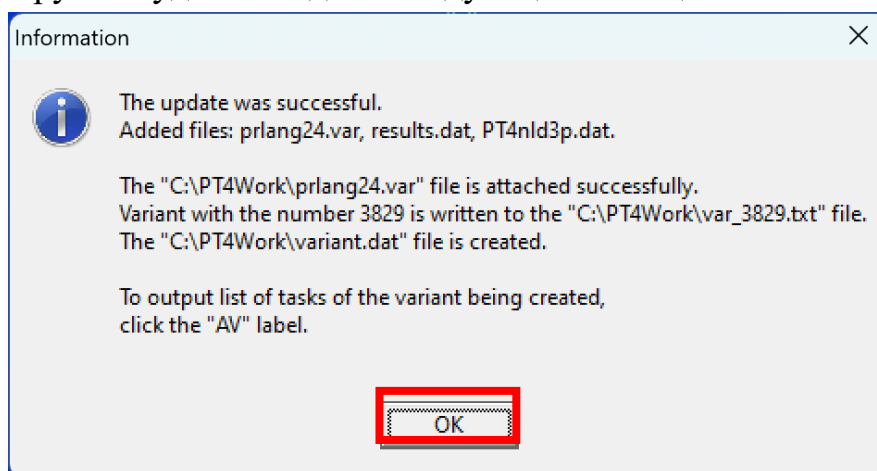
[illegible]

Information

The update was successful.
Added files: prlang24.var, results.dat, PT4nld3p.dat.

The "C:\PT4Work\prlang24.var" file is attached successfully.
Variant with the number 3829 is written to the "C:\PT4Work\var_3829.txt" file.
The "C:\PT4Work\variant.dat" file is created.

To output list of tasks of the variant being created,
click the "AV" label.

OK